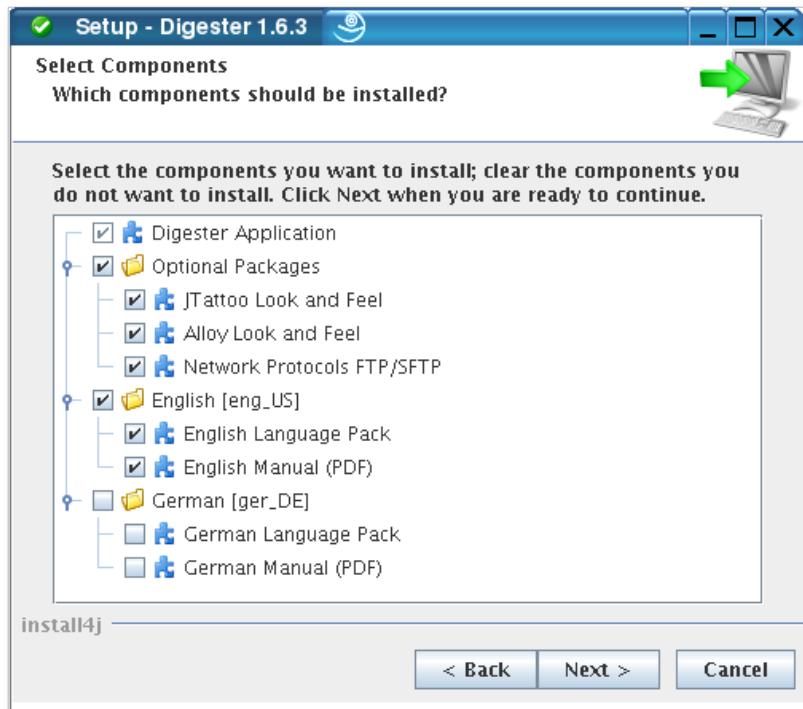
Setup - Digester 1.6.3

Select Components
Which components should be installed?

Select the components you want to install; clear the components you do not want to install. Click Next when you are ready to continue.

Digester Application
Optional Packages
JTattoo Look and Feel
Alloy Look and Feel
Network Protocols FTP/SFTP
English [eng_US]
English Language Pack
English Manual (PDF)
German [ger_DE]
German Language Pack
German Manual (PDF)

install4j

< Back
Next >
Cancel